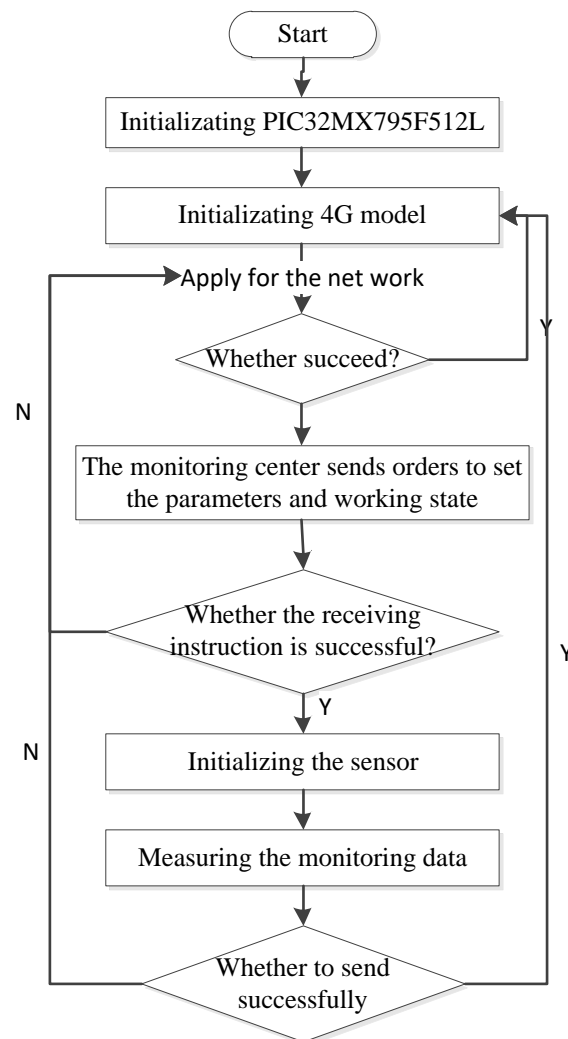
Start

Initializating PIC32MX795F512L

Initializating 4G model

Apply for the net work

Whether succeed?

Y

N

The monitoring center sends orders to set the parameters and working state

Whether the receiving instruction is successful?

Y

Y

N

Initializing the sensor

Measuring the monitoring data

Whether to send successfully